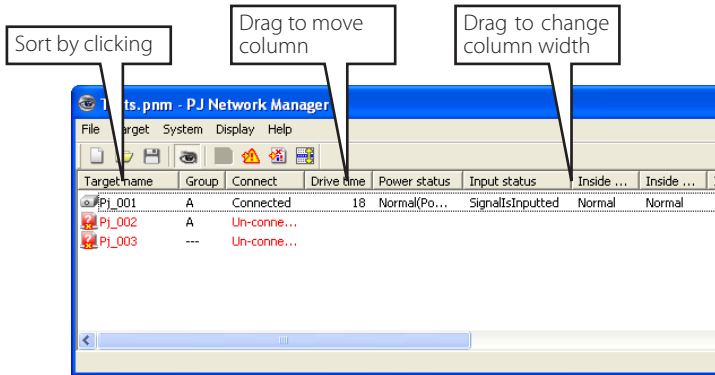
Sort by clicking

Drag to move column

Drag to change column width

T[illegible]ts.pnm - PJ Network Manager

File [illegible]arget System Display Help

| Target name | Group | Connect | Drive time | Power status | Input status | Inside ... | Inside ... |
|---|---|---|---|---|---|---|---|
| Pj_001 | A | Connected | 18 | Normal(Po... | SignalIsInputted | Normal | Normal |
| Pj_002 | A | Un-conne... | | | | | |
| Pj_003 | --- | Un-conne... | | | | | |